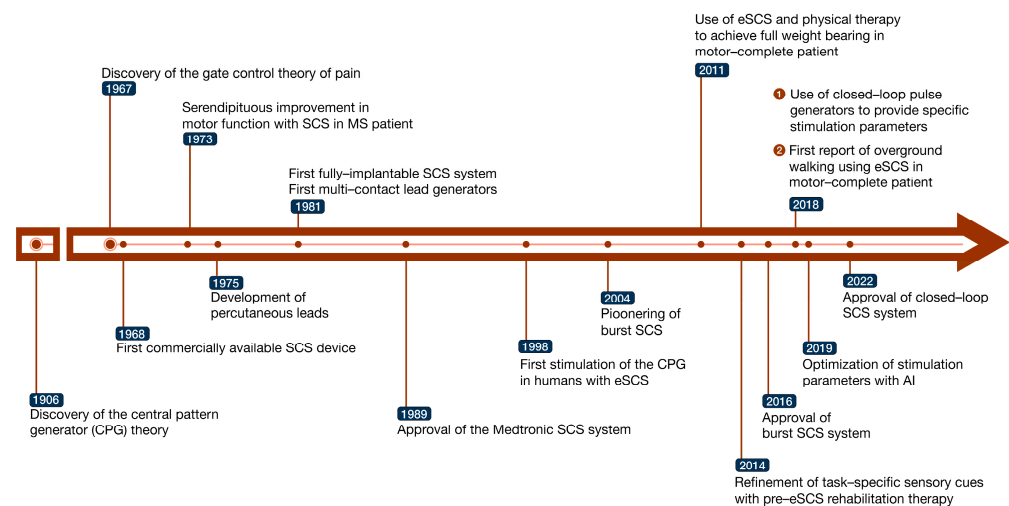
1906
Discovery of the central pattern generator (CPG) theory

1967
Discovery of the gate control theory of pain

1968
First commercially available SCS device

1973
Serendipituous improvement in motor function with SCS in MS patient

1975
Development of percutaneous leads

1981
First fully–implantable SCS system
First multi–contact lead generators

1989
Approval of the Medtronic SCS system

1998
First stimulation of the CPG in humans with eSCS

2004
Pioonering of burst SCS

2011
Use of eSCS and physical therapy to achieve full weight bearing in motor–complete patient

2014
Refinement of task–specific sensory cues with pre–eSCS rehabilitation therapy

2016
Approval of burst SCS system

2018
1 Use of closed–loop pulse generators to provide specific stimulation parameters
2 First report of overground walking using eSCS in motor–complete patient

2019
Optimization of stimulation parameters with AI

2022
Approval of closed–loop SCS system